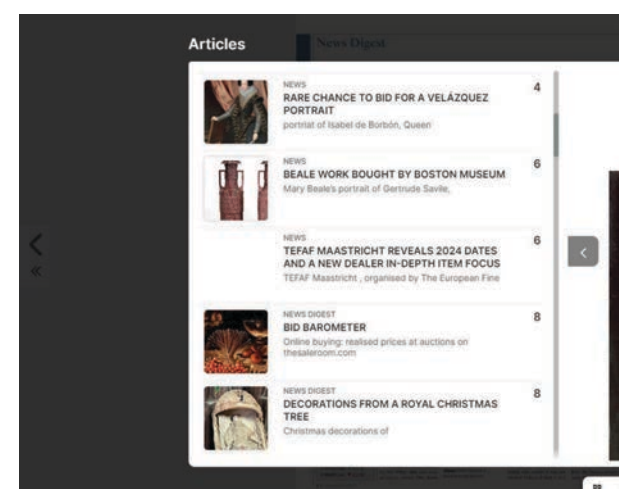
Articles

News Digest

NEWS
RARE CHANCE TO BID FOR A VELÁZQUEZ PORTRAIT
portrait of Isabel de Borbón, Queen
4

NEWS
BEALE WORK BOUGHT BY BOSTON MUSEUM
Mary Beale's portrait of Gertrude Savile,
6

NEWS
TEFAF MAASTRICHT REVEALS 2024 DATES AND A NEW DEALER IN-DEPTH ITEM FOCUS
TEFAF Maastricht , organised by The European Fine
6

NEWS DIGEST
BID BAROMETER
Online buying: realised prices at auctions on thesaleroom.com
8

NEWS DIGEST
DECORATIONS FROM A ROYAL CHRISTMAS TREE
Christmas decorations of
8